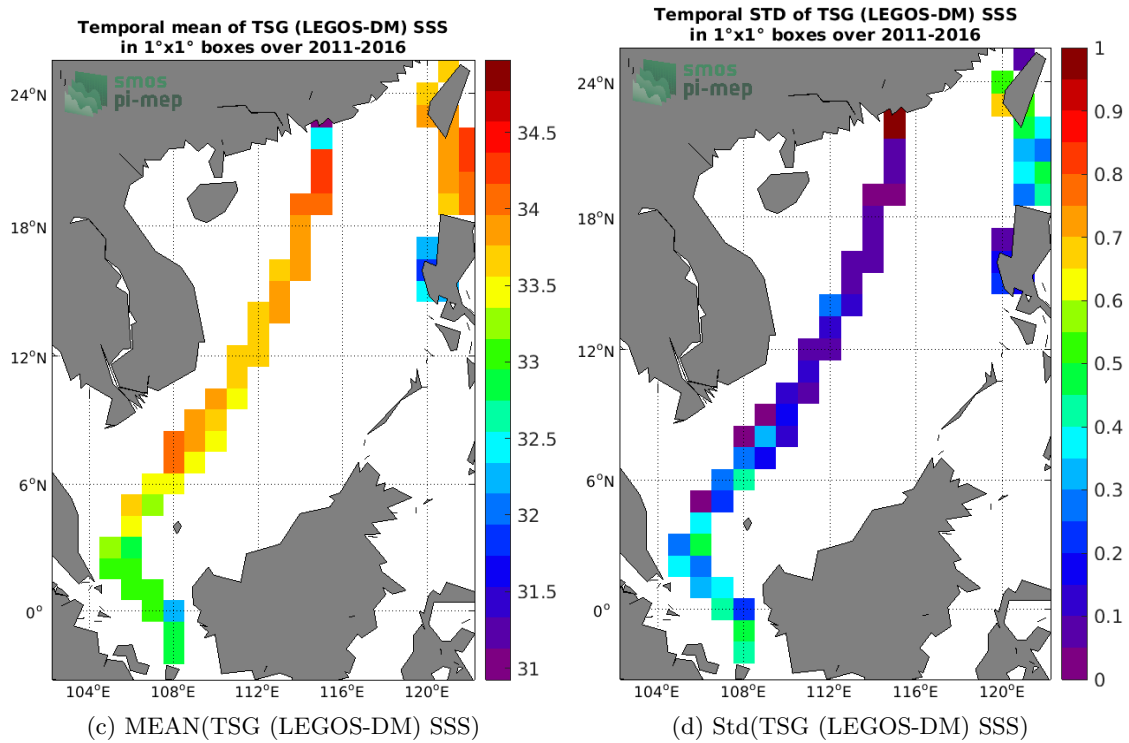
Temporal mean of TSG (LEGOS-DM) SSS
in 1°x1° boxes over 2011-2016

smos
pi-mep

24°N
18°N
12°N
6°N
0°

104°E 108°E 112°E 116°E 120°E

34.5
34
33.5
33
32.5
32
31.5
31

(c) MEAN(TSG (LEGOS-DM) SSS)

Temporal STD of TSG (LEGOS-DM) SSS
in 1°x1° boxes over 2011-2016

smos
pi-mep

24°N
18°N
12°N
6°N
0°

104°E 108°E 112°E 116°E 120°E

1
0.9
0.8
0.7
0.6
0.5
0.4
0.3
0.2
0.1
0

(d) Std(TSG (LEGOS-DM) SSS)